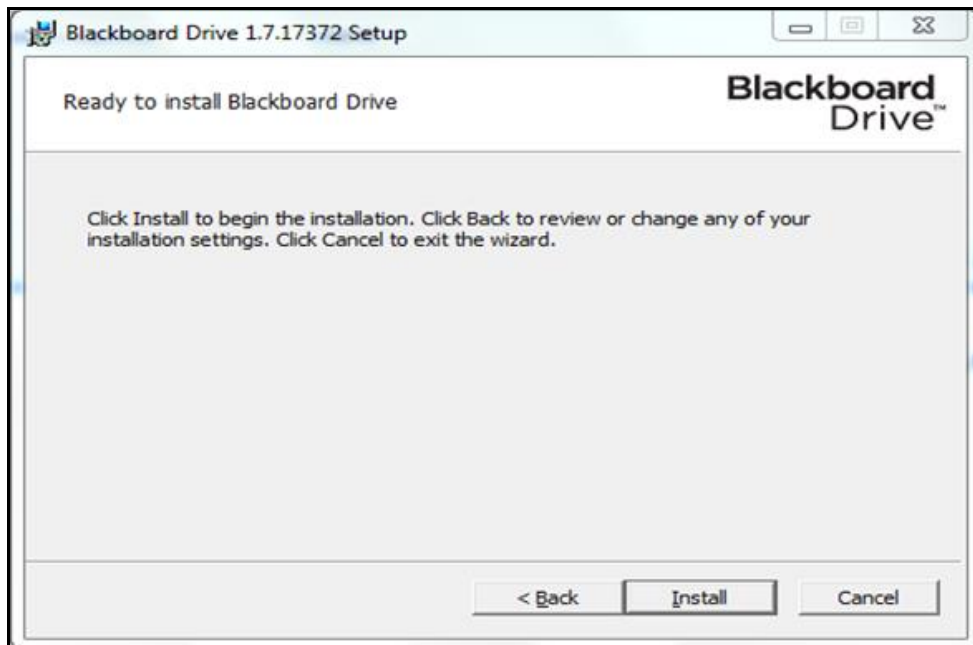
Blackboard Drive 1.7.17372 Setup

Ready to install Blackboard Drive

Blackboard Drive™

Click Install to begin the installation. Click Back to review or change any of your installation settings. Click Cancel to exit the wizard.

< Back

Install

Cancel